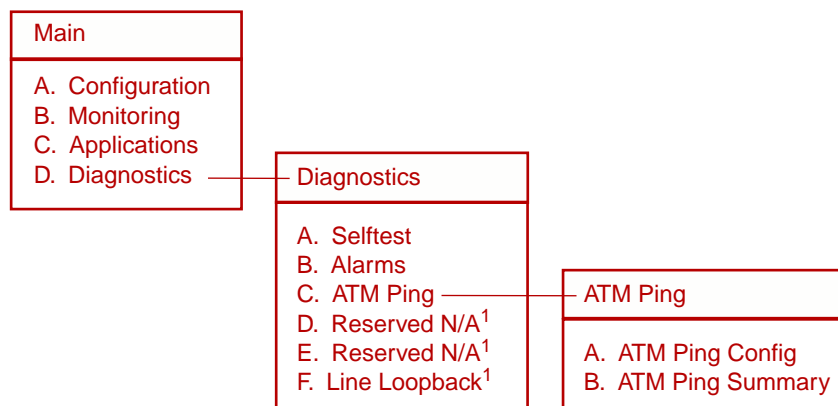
Main

A. Configuration
B. Monitoring
C. Applications
D. Diagnostics

Diagnostics

A. Selftest
B. Alarms
C. ATM Ping
D. Reserved N/A$^1$
E. Reserved N/A$^1$
F. Line Loopback$^1$

ATM Ping

A. ATM Ping Config
B. ATM Ping Summary